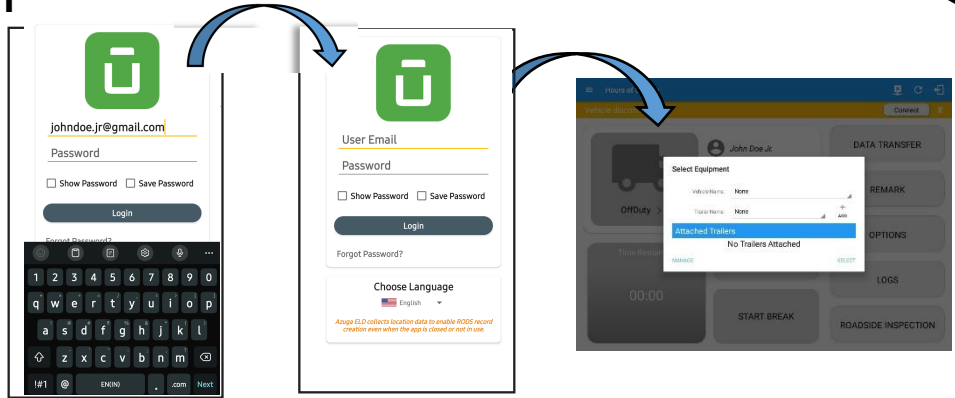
johndoe.jr@gmail.com
Password
Show Password
Save Password
Login
Forgot Password?
1 2 3 4 5 6 7 8 9 0
q w e r t y u i o p
a s d f g h j k l
z x c v b n m
!#1
@
EN(IN)
.
.com
Next

User Email
Password
Show Password
Save Password
Login
Forgot Password?
Choose Language
English
Azuga ELD collects location data to enable RODS record creation even when the app is closed or not in use.

Hours of
Vehicle disco
Connect
John Doe Jr.
DATA TRANSFER
OffDuty
REMARK
Select Equipment
Vehicle Name
None
Trailer Name
None
ADD
Attached Trailers
No Trailers Attached
MANAGE
SELECT
OPTIONS
Time Remai
00:00
LOGS
START BREAK
ROADSIDE INSPECTION